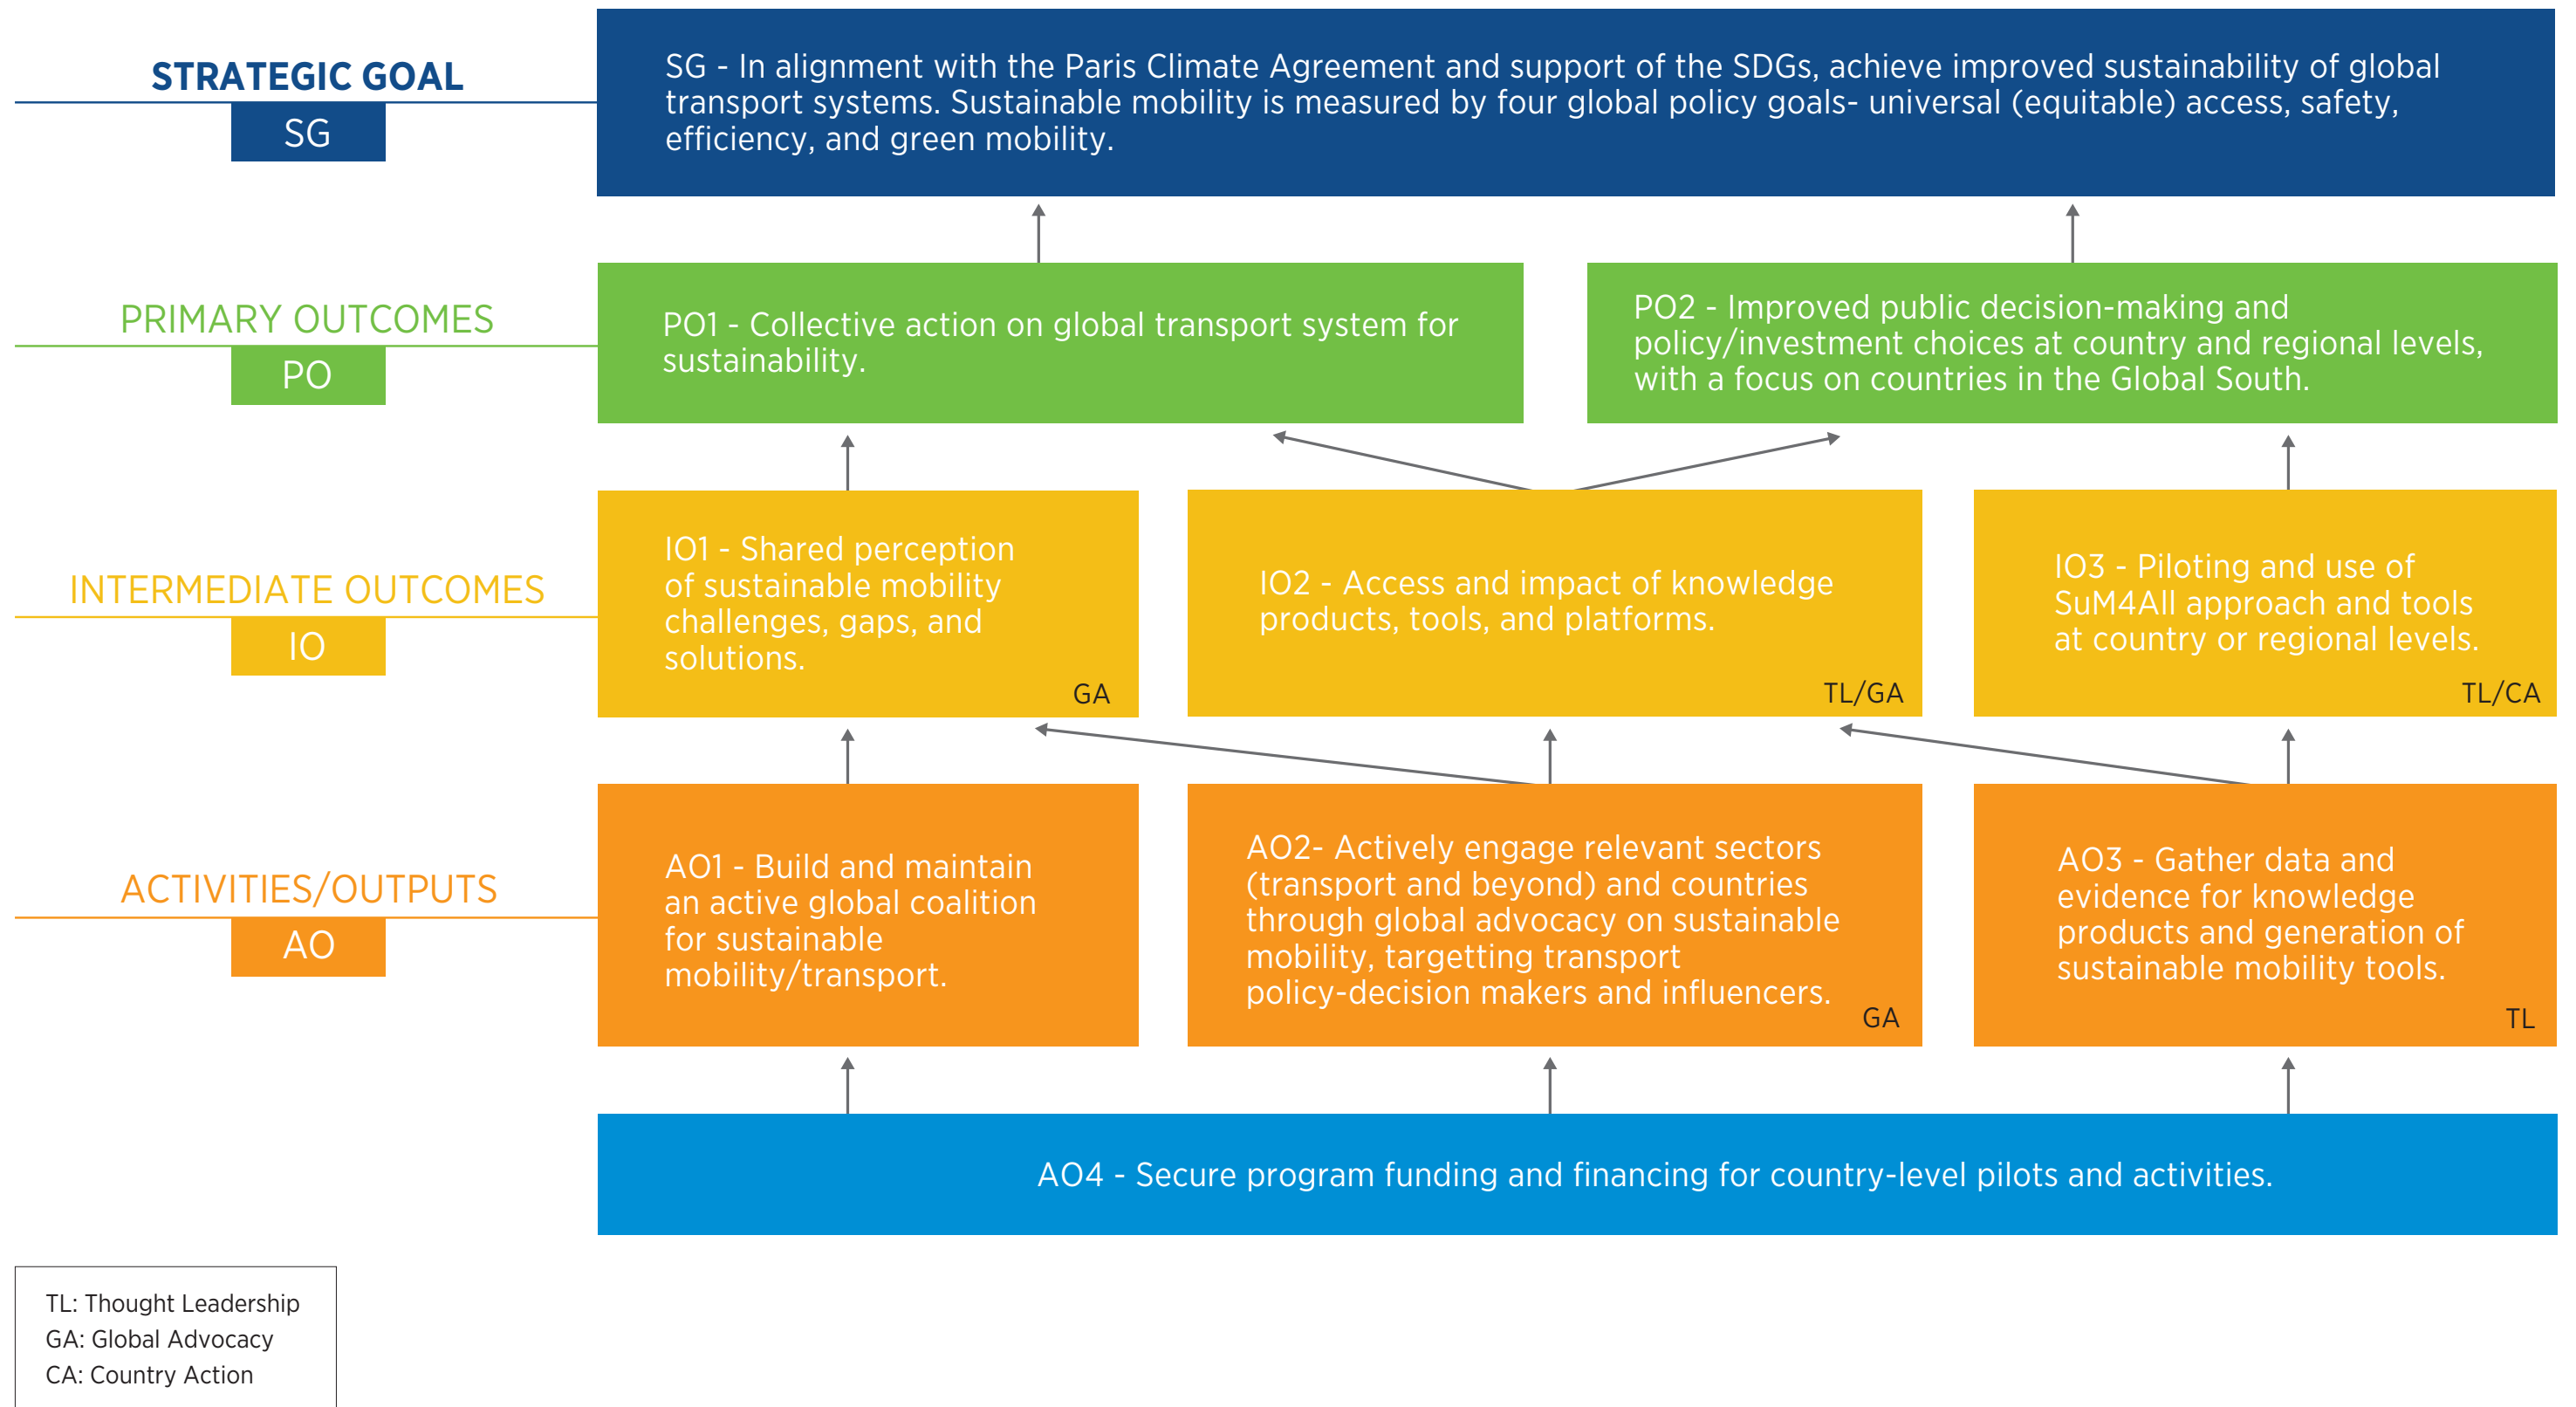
STRATEGIC GOAL
SG

SG - In alignment with the Paris Climate Agreement and support of the SDGs, achieve improved sustainability of global transport systems. Sustainable mobility is measured by four global policy goals- universal (equitable) access, safety, efficiency, and green mobility.

PRIMARY OUTCOMES
PO

PO1 - Collective action on global transport system for sustainability.

PO2 - Improved public decision-making and policy/investment choices at country and regional levels, with a focus on countries in the Global South.

INTERMEDIATE OUTCOMES
IO

IO1 - Shared perception of sustainable mobility challenges, gaps, and solutions.
GA

IO2 - Access and impact of knowledge products, tools, and platforms.
TL/GA

IO3 - Piloting and use of SuM4All approach and tools at country or regional levels.
TL/CA

ACTIVITIES/OUTPUTS
AO

AO1 - Build and maintain an active global coalition for sustainable mobility/transport.

AO2- Actively engage relevant sectors (transport and beyond) and countries through global advocacy on sustainable mobility, targetting transport policy-decision makers and influencers.
GA

AO3 - Gather data and evidence for knowledge products and generation of sustainable mobility tools.
TL

AO4 - Secure program funding and financing for country-level pilots and activities.

TL: Thought Leadership
GA: Global Advocacy
CA: Country Action